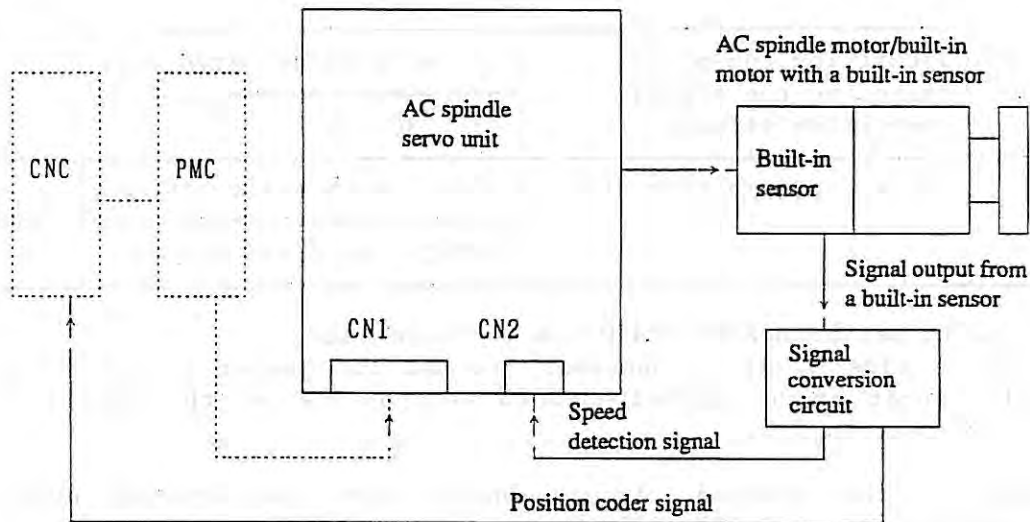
CNC

PMC

AC spindle servo unit

CN1

CN2

AC spindle motor/built-in motor with a built-in sensor

Built-in sensor

Signal output from a built-in sensor

Signal conversion circuit

Speed detection signal

Position coder signal